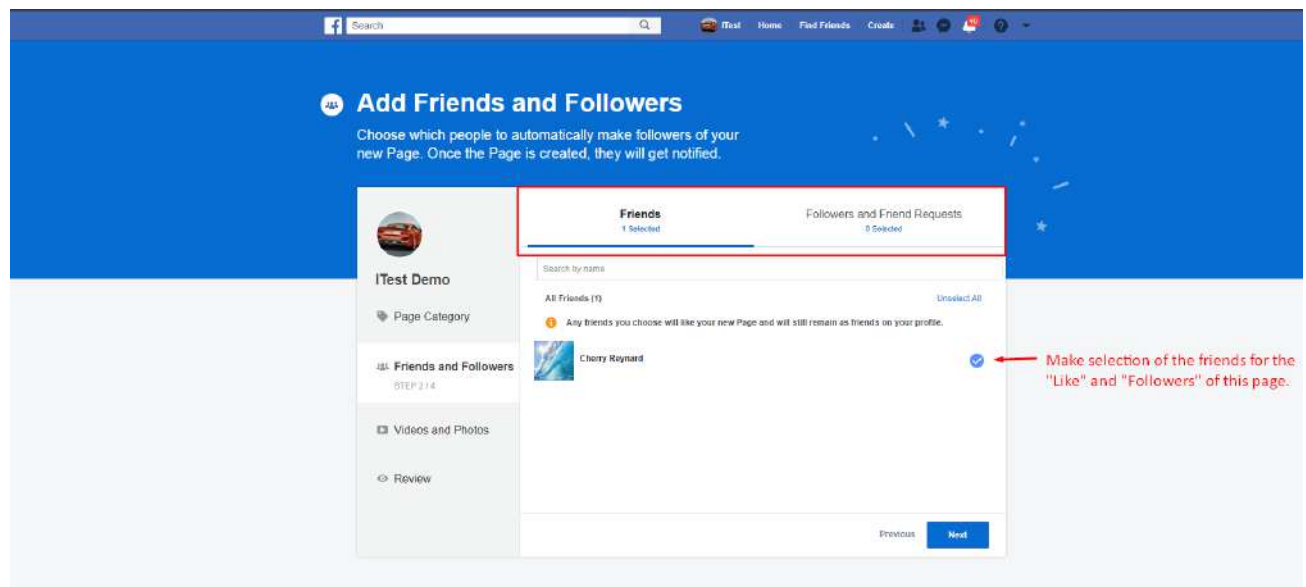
Search

ITest Home Find Friends Create

10

Add Friends and Followers

Choose which people to automatically make followers of your new Page. Once the Page is created, they will get notified.

ITest Demo

Page Category

Friends and Followers
STEP 2/4

Videos and Photos

Review

Friends
1 Selected

Followers and Friend Requests
0 Selected

Search by name

All Friends (1)

Unselect All

Any friends you choose will like your new Page and will still remain as friends on your profile.

Cherry Reynard

Make selection of the friends for the "Like" and "Followers" of this page.

Previous

Next